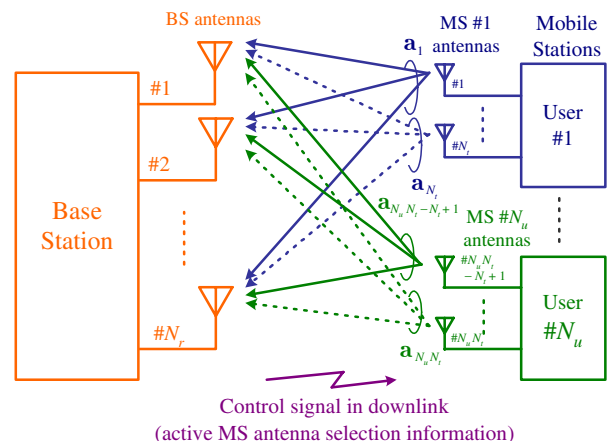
BS antennas

MS #1 antennas

Mobile Stations

$\mathbf{a}_1$

#1

#2

Base Station

#1

User #1

$\#N_t$

$\mathbf{a}_{N_t}$

$\mathbf{a}_{N_u N_t - N_t + 1}$

MS $\#N_u$ antennas

$\#N_u N_t - N_t + 1$

User $\#N_u$

$\#N_r$

$\#N_u N_t$

$\mathbf{a}_{N_u N_t}$

Control signal in downlink
(active MS antenna selection information)